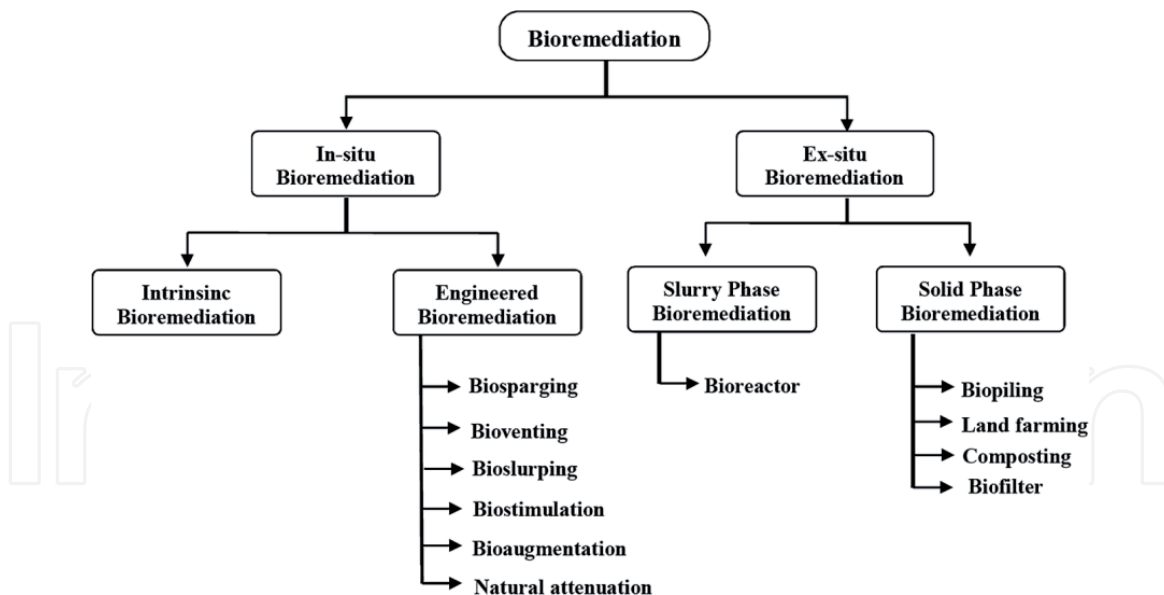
Bioremediation

In-situ Bioremediation

Ex-situ Bioremediation

Intrinsinc Bioremediation

Engineered Bioremediation

Biosparging

Bioventing

Bioslurping

Biostimulation

Bioaugmentation

Natural attenuation

Slurry Phase Bioremediation

Bioreactor

Solid Phase Bioremediation

Biopiling

Land farming

Composting

Biofilter